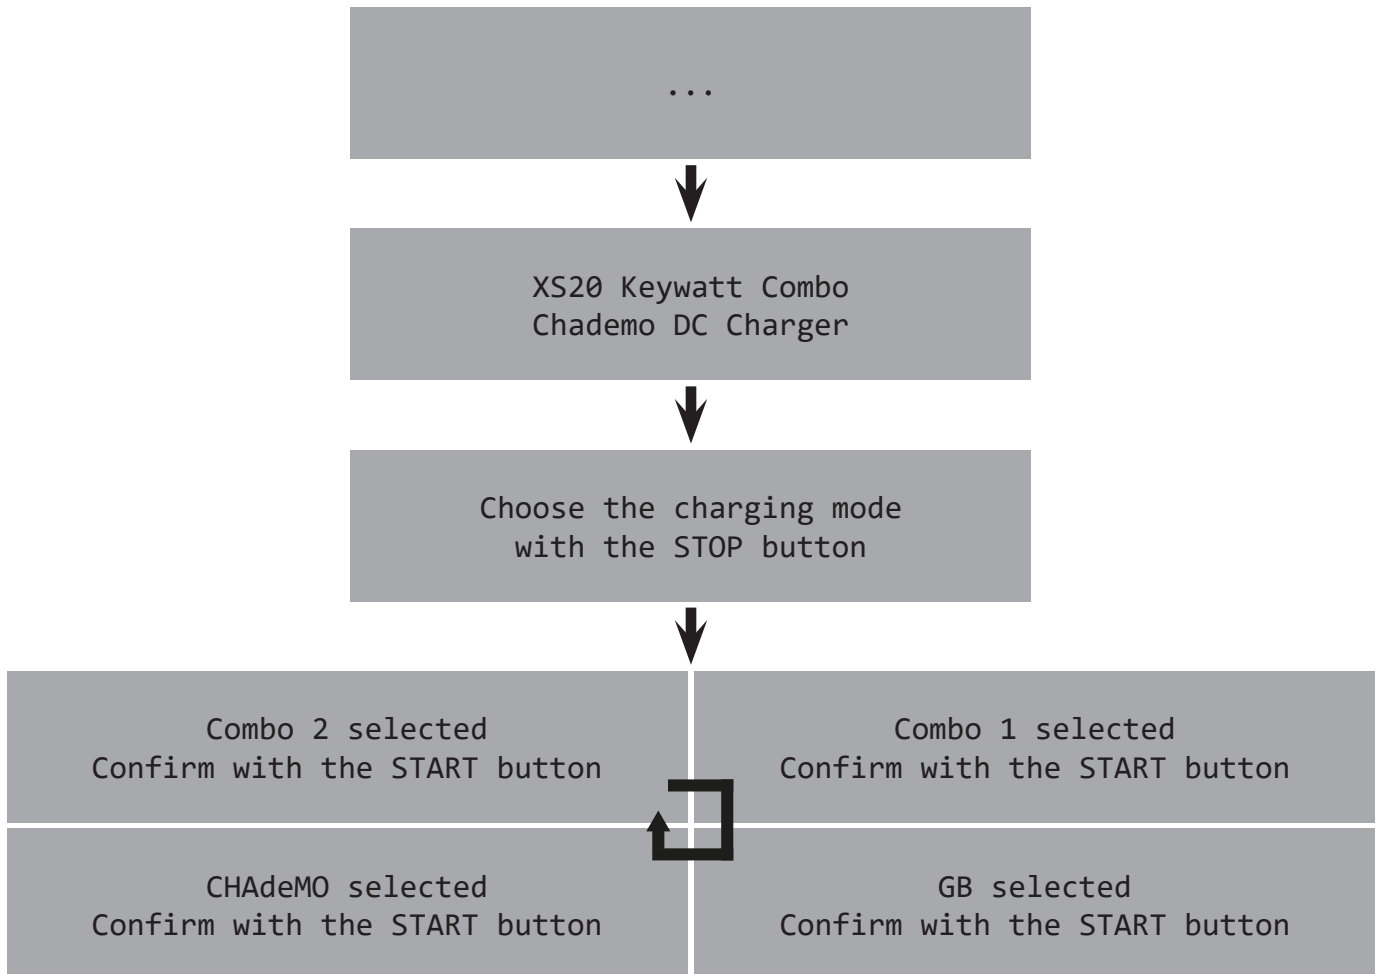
...

XS20 Keywatt Combo
Chademo DC Charger

Choose the charging mode
with the STOP button

Combo 2 selected
Confirm with the START button

Combo 1 selected
Confirm with the START button

CHAdeMO selected
Confirm with the START button

GB selected
Confirm with the START button